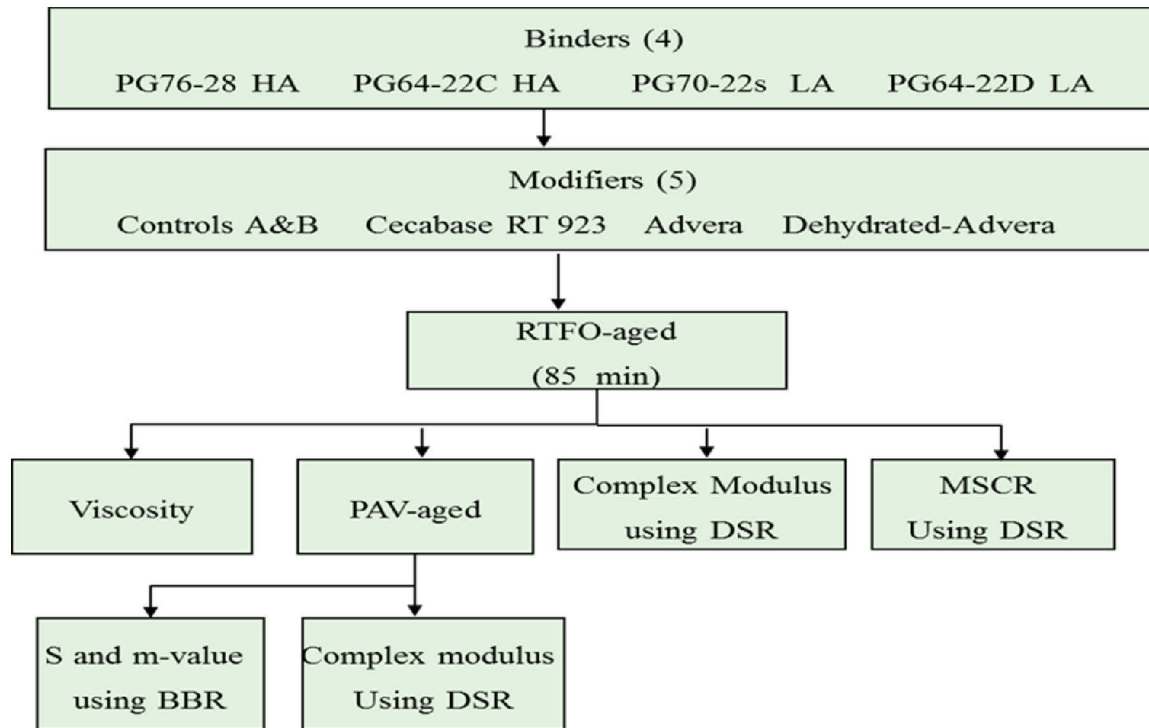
Binders (4)
PG76-28 HA PG64-22C HA PG70-22s LA PG64-22D LA

Modifiers (5)
Controls A&B Cecabase RT 923 Advera Dehydrated-Advera

RTFO-aged
(85 min)

Viscosity

PAV-aged

Complex Modulus using DSR

MSCR Using DSR

S and m-value using BBR

Complex modulus Using DSR